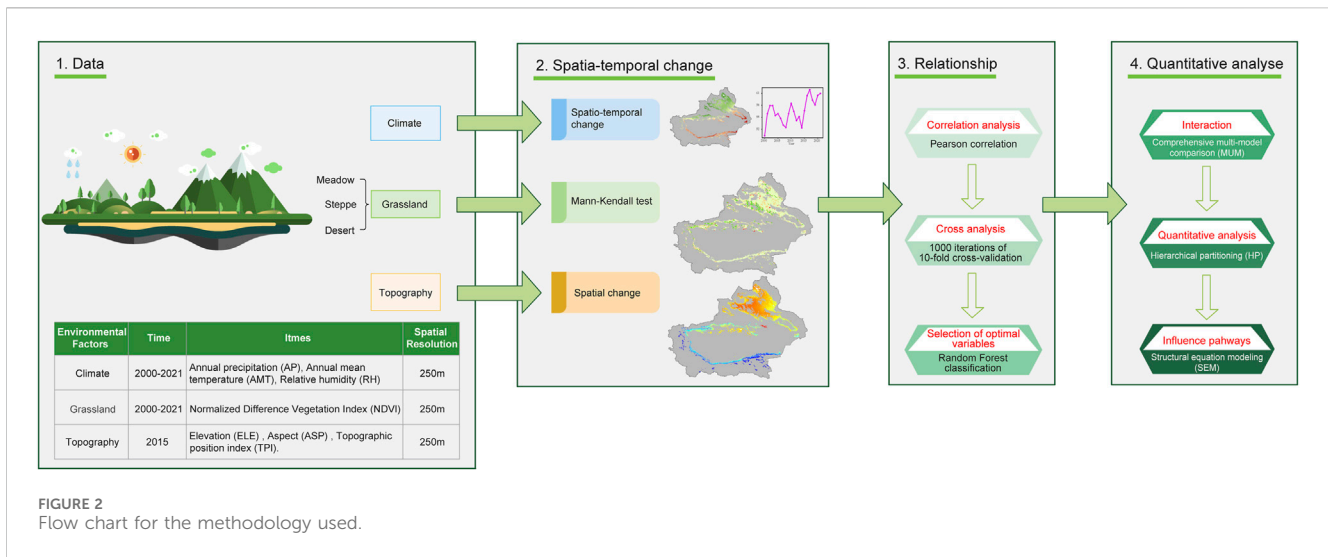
1. Data

Climate

Meadow
Steppe
Desert

Grassland

Topography

| Environmental Factors | Time | Itmes | Spatial Resolution |
|---|---|---|---|
| Climate | 2000-2021 | Annual precipitation (AP), Annual mean temperature (AMT), Relative humidity (RH) | 250m |
| Grassland | 2000-2021 | Normalized Difference Vegetation Index (NDVI) | 250m |
| Topography | 2015 | Elevation (ELE) , Aspect (ASP) , Topographic position index (TPI). | 250m |

2. Spatia-temporal change

Spatio-temporal change

Mann-Kendall test

Spatial change

3. Relationship

Correlation analysis
Pearson correlation

Cross analysis
1000 iterations of 10-fold cross-validation

Selection of optimal variables
Random Forest classification

4. Quantitative analyse

Interaction
Comprehensive multi-model comparison (MUM)

Quantitative analysis
Hierarchical partitioning (HP)

Influence pahways
Structural equation modeling (SEM)

FIGURE 2
Flow chart for the methodology used.